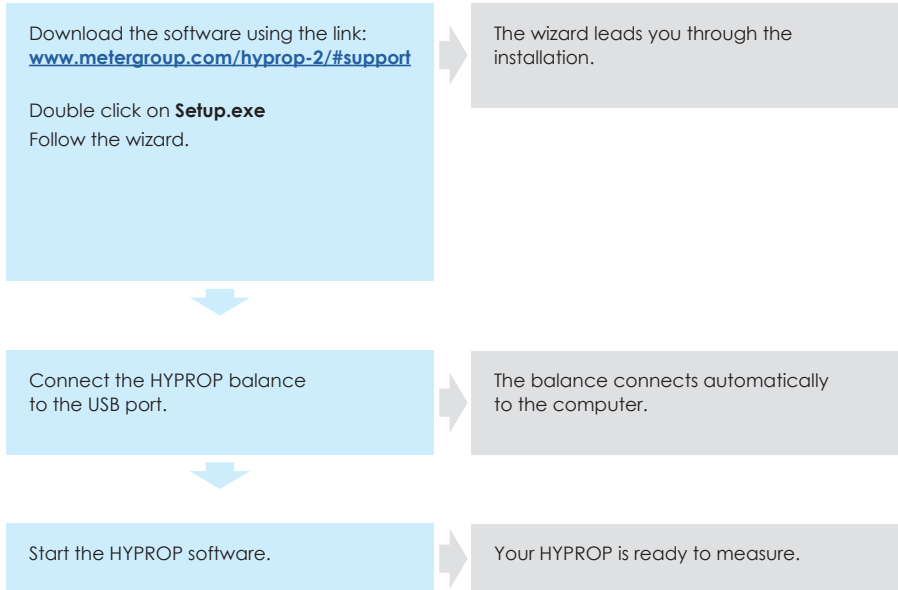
Download the software using the link: www.metergroup.com/hyprop-2/#support

Double click on **Setup.exe**
Follow the wizard.

The wizard leads you through the installation.

Connect the HYPROP balance to the USB port.

The balance connects automatically to the computer.

Start the HYPROP software.

Your HYPROP is ready to measure.